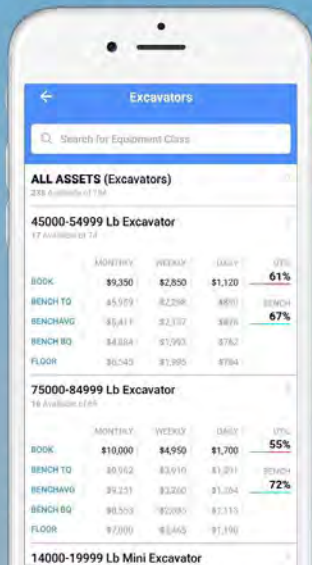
Excavators

Search for Equipment Class

ALL ASSETS (Excavators)
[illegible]

45000-54999 Lb Excavator
17 Available of 74

| | MONTHLY | WEEKLY | DAILY | UTIL |
|---|---|---|---|---|
| BOOK | \$9,350 | \$2,850 | \$1,120 | 61% |
| BENCH TQ | \$5,959 | \$2,298 | \$850 | BENCH |
| BENCHAVG | \$5,411 | \$2,137 | \$876 | 67% |
| BENCH BQ | \$4,884 | \$1,993 | \$762 | |
| FLOOR | \$6,545 | \$1,995 | \$784 | |

75000-84999 Lb Excavator
16 Available of 69

| | MONTHLY | WEEKLY | DAILY | UTIL |
|---|---|---|---|---|
| BOOK | \$10,000 | \$4,950 | \$1,700 | 55% |
| BENCH TQ | \$8,962 | \$3,910 | \$1,211 | BENCH |
| BENCHAVG | \$9,251 | \$3,260 | \$1,264 | 72% |
| BENCH BQ | \$8,553 | \$2,085 | \$1,115 | |
| FLOOR | \$7,000 | \$3,465 | \$1,190 | |

14000-19999 Lb Mini Excavator